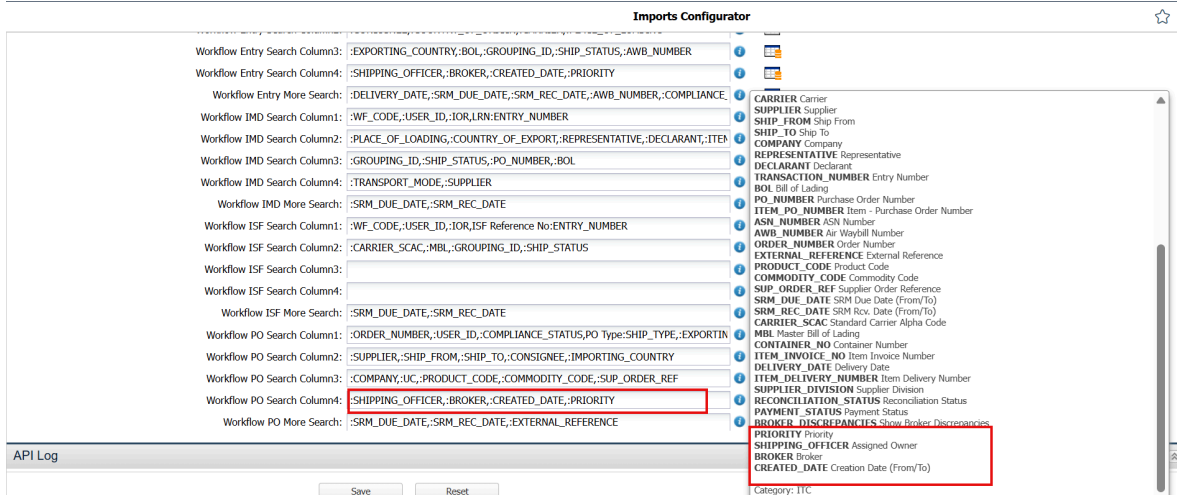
Imports Configurator

Workflow Entry Search Column3: :EXPORTING_COUNTRY,:BOL,:GROUPING_ID,:SHIP_STATUS,:AWB_NUMBER
Workflow Entry Search Column4: :SHIPPING_OFFICER,:BROKER,:CREATED_DATE,:PRIORITY
Workflow Entry More Search: :DELIVERY_DATE,:SRM_DUE_DATE,:SRM_REC_DATE,:AWB_NUMBER,:COMPLIANCE_
Workflow IMD Search Column1: :WF_CODE,:USER_ID,:IOR,LRN:ENTRY_NUMBER
Workflow IMD Search Column2: :PLACE_OF_LOADING,:COUNTRY_OF_EXPORT,:REPRESENTATIVE,:DECLARANT,:ITEM
Workflow IMD Search Column3: :GROUPING_ID,:SHIP_STATUS,:PO_NUMBER,:BOL
Workflow IMD Search Column4: :TRANSPORT_MODE,:SUPPLIER
Workflow IMD More Search: :SRM_DUE_DATE,:SRM_REC_DATE
Workflow ISF Search Column1: :WF_CODE,:USER_ID,:IOR,ISF Reference No:ENTRY_NUMBER
Workflow ISF Search Column2: :CARRIER_SCAC,:MBL,:GROUPING_ID,:SHIP_STATUS
Workflow ISF Search Column3:
Workflow ISF Search Column4:
Workflow ISF More Search: :SRM_DUE_DATE,:SRM_REC_DATE
Workflow PO Search Column1: :ORDER_NUMBER,:USER_ID,:COMPLIANCE_STATUS,PO Type:SHIP_TYPE,:EXPORTIN
Workflow PO Search Column2: :SUPPLIER,:SHIP_FROM,:SHIP_TO,:CONSIGNEE,:IMPORTING_COUNTRY
Workflow PO Search Column3: :COMPANY,:UC,:PRODUCT_CODE,:COMMODITY_CODE,:SUP_ORDER_REF
Workflow PO Search Column4: :SHIPPING_OFFICER,:BROKER,:CREATED_DATE,:PRIORITY
Workflow PO More Search: :SRM_DUE_DATE,:SRM_REC_DATE,:EXTERNAL_REFERENCE

CARRIER Carrier
SUPPLIER Supplier
SHIP_FROM Ship From
SHIP_TO Ship To
COMPANY Company
REPRESENTATIVE Representative
DECLARANT Declarant
TRANSACTION_NUMBER Entry Number
BOL Bill of Lading
PO_NUMBER Purchase Order Number
ITEM_PO_NUMBER Item - Purchase Order Number
ASN_NUMBER ASN Number
AWB_NUMBER Air Waybill Number
ORDER_NUMBER Order Number
EXTERNAL_REFERENCE External Reference
PRODUCT_CODE Product Code
COMMODITY_CODE Commodity Code
SUP_ORDER_REF Supplier Order Reference
SRM_DUE_DATE SRM Due Date (From/To)
SRM_REC_DATE SRM Rcv. Date (From/To)
CARRIER_SCAC Standard Carrier Alpha Code
MBL Master Bill of Lading
CONTAINER_NO Container Number
ITEM_INVOICE_NO Item Invoice Number
DELIVERY_DATE Delivery Date
ITEM_DELIVERY_NUMBER Item Delivery Number
SUPPLIER_DIVISION Supplier Division
RECONCILIATION_STATUS Reconciliation Status
PAYMENT_STATUS Payment Status
BROKER_DISCREPANCIES Show Broker Discrepancies
PRIORITY Priority
SHIPPING_OFFICER Assigned Owner
BROKER Broker
CREATED_DATE Creation Date (From/To)
Category: ITC

API Log

Save Reset